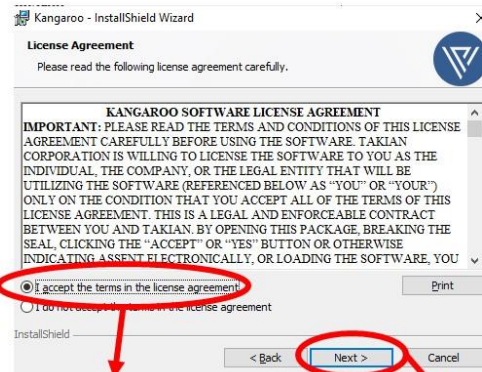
Kangaroo - InstallShield Wizard

License Agreement

Please read the following license agreement carefully.

KANGAROO SOFTWARE LICENSE AGREEMENT

IMPORTANT: PLEASE READ THE TERMS AND CONDITIONS OF THIS LICENSE AGREEMENT CAREFULLY BEFORE USING THE SOFTWARE. TAKIAN CORPORATION IS WILLING TO LICENSE THE SOFTWARE TO YOU AS THE INDIVIDUAL, THE COMPANY, OR THE LEGAL ENTITY THAT WILL BE UTILIZING THE SOFTWARE (REFERENCED BELOW AS "YOU" OR "YOUR") ONLY ON THE CONDITION THAT YOU ACCEPT ALL OF THE TERMS OF THIS LICENSE AGREEMENT. THIS IS A LEGAL AND ENFORCEABLE CONTRACT BETWEEN YOU AND TAKIAN. BY OPENING THIS PACKAGE, BREAKING THE SEAL, CLICKING THE "ACCEPT" OR "YES" BUTTON OR OTHERWISE INDICATING ASSENT ELECTRONICALLY, OR LOADING THE SOFTWARE, YOU

I accept the terms in the license agreement

Print

I do not accept the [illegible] in the license agreement

InstallShield

< Back

Next >

Cancel